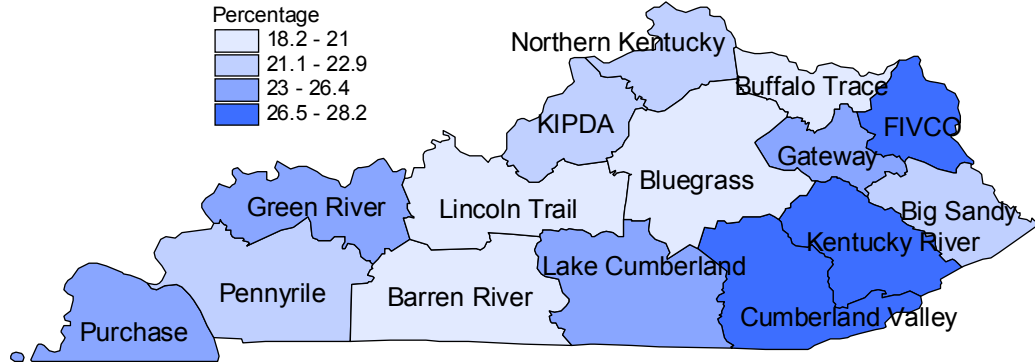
Percentage
18.2 - 21
21.1 - 22.9
23 - 26.4
26.5 - 28.2

Northern Kentucky
Buffalo Trace
KIPDA
FIVCO
Gateway
Bluegrass
Green River
Lincoln Trail
Big Sandy
Kentucky River
Lake Cumberland
Pennyrile
Barren River
Purchase
Cumberland Valley